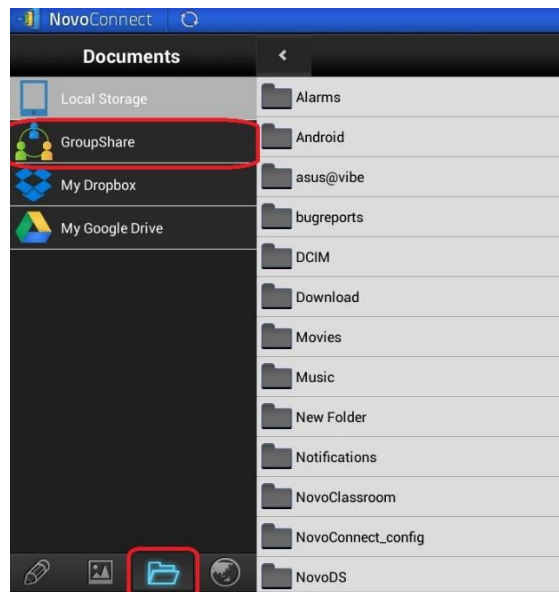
NovoConnect

Documents

Local Storage
GroupShare
My Dropbox
My Google Drive

Alarms
Android
asus@vibe
bugreports
DCIM
Download
Movies
Music
New Folder
Notifications
NovoClassroom
NovoConnect_config
NovoDS